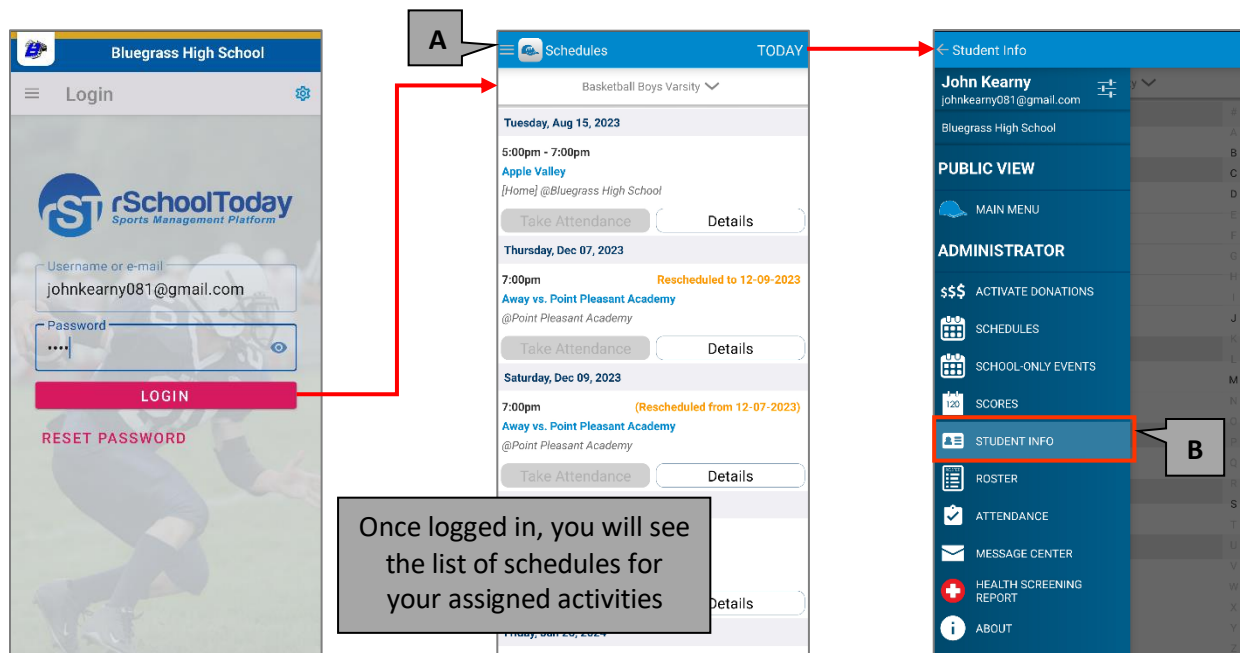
Bluegrass High School

Login

rSchoolToday
Sports Management Platform

Username or e-mail
johnkearny081@gmail.com

Password
••••

LOGIN

RESET PASSWORD

A

Schedules TODAY

Basketball Boys Varsity

Tuesday, Aug 15, 2023

5:00pm - 7:00pm
Apple Valley
[Home] @Bluegrass High School

Take Attendance Details

Thursday, Dec 07, 2023

7:00pm Rescheduled to 12-09-2023
Away vs. Point Pleasant Academy
@Point Pleasant Academy

Take Attendance Details

Saturday, Dec 09, 2023

7:00pm (Rescheduled from 12-07-2023)
Away vs. Point Pleasant Academy
@Point Pleasant Academy

Take Attendance Details

Details

Once logged in, you will see the list of schedules for your assigned activities

Student Info

John Kearny
johnkearny081@gmail.com

Bluegrass High School

PUBLIC VIEW

MAIN MENU

ADMINISTRATOR

ACTIVATE DONATIONS

SCHEDULES

SCHOOL-ONLY EVENTS

SCORES

STUDENT INFO

B

ROSTER

ATTENDANCE

MESSAGE CENTER

HEALTH SCREENING REPORT

ABOUT